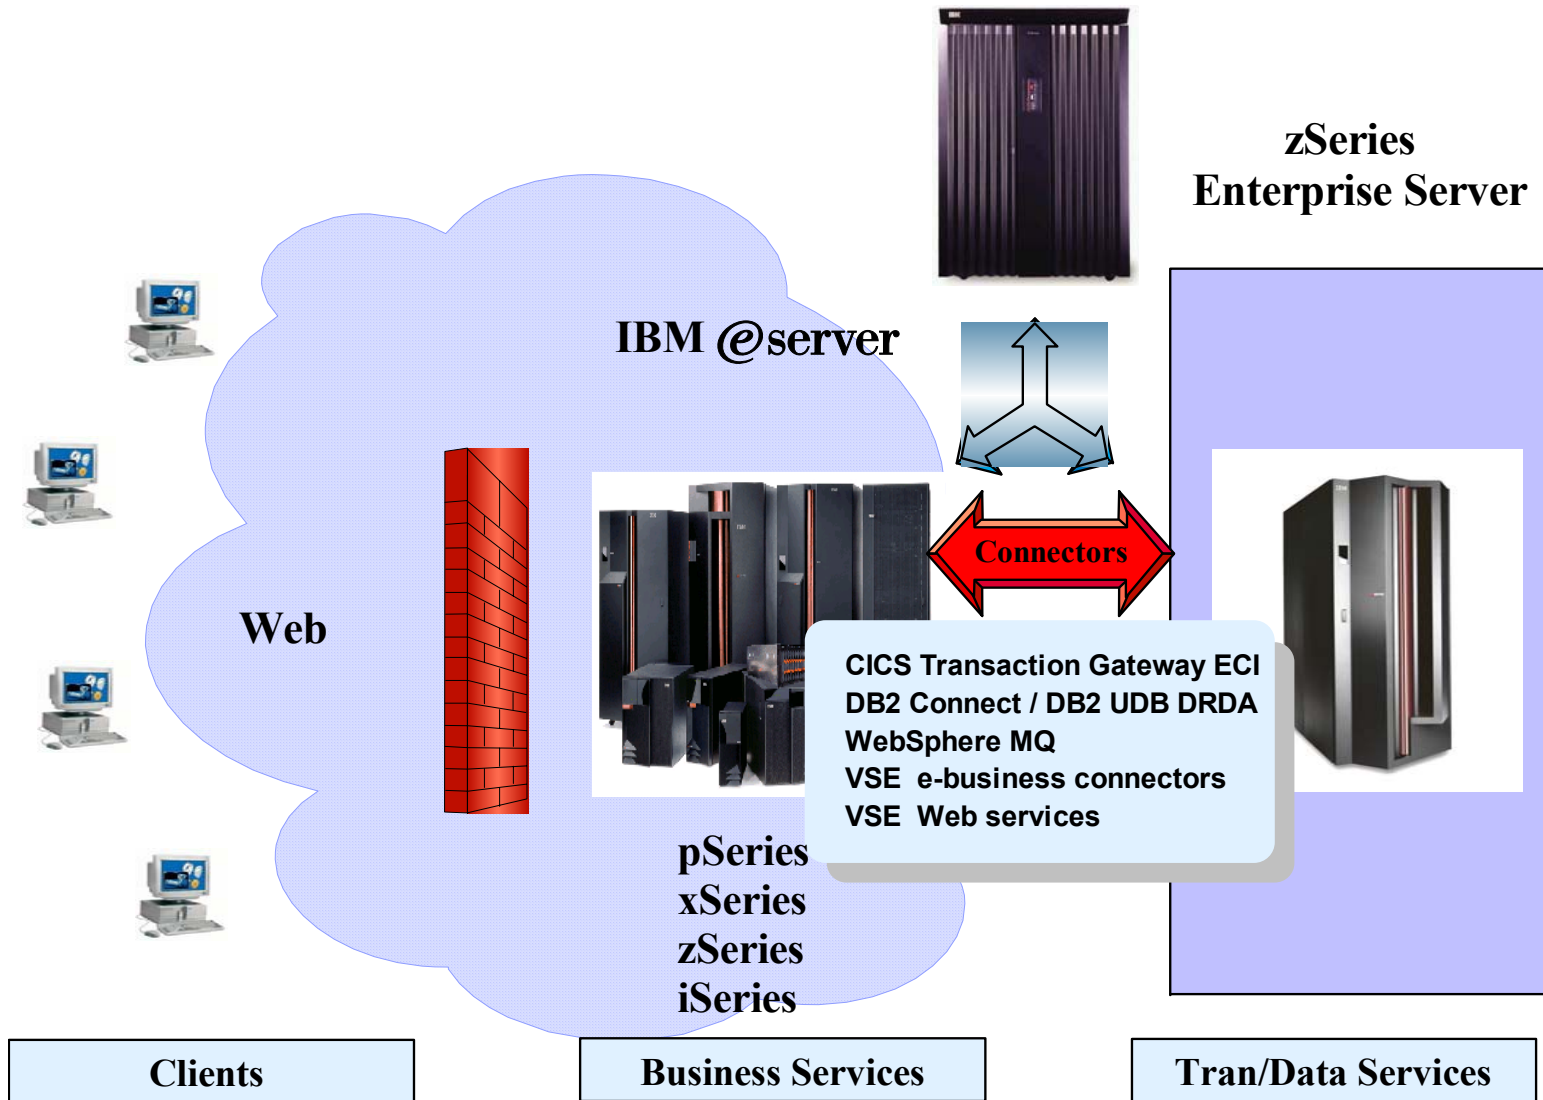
zSeries
Enterprise Server

IBM @server

Connectors

Web

CICS Transaction Gateway ECI
DB2 Connect / DB2 UDB DRDA
WebSphere MQ
VSE e-business connectors
VSE Web services

pSeries
xSeries
zSeries
iSeries

Clients

Business Services

Tran/Data Services